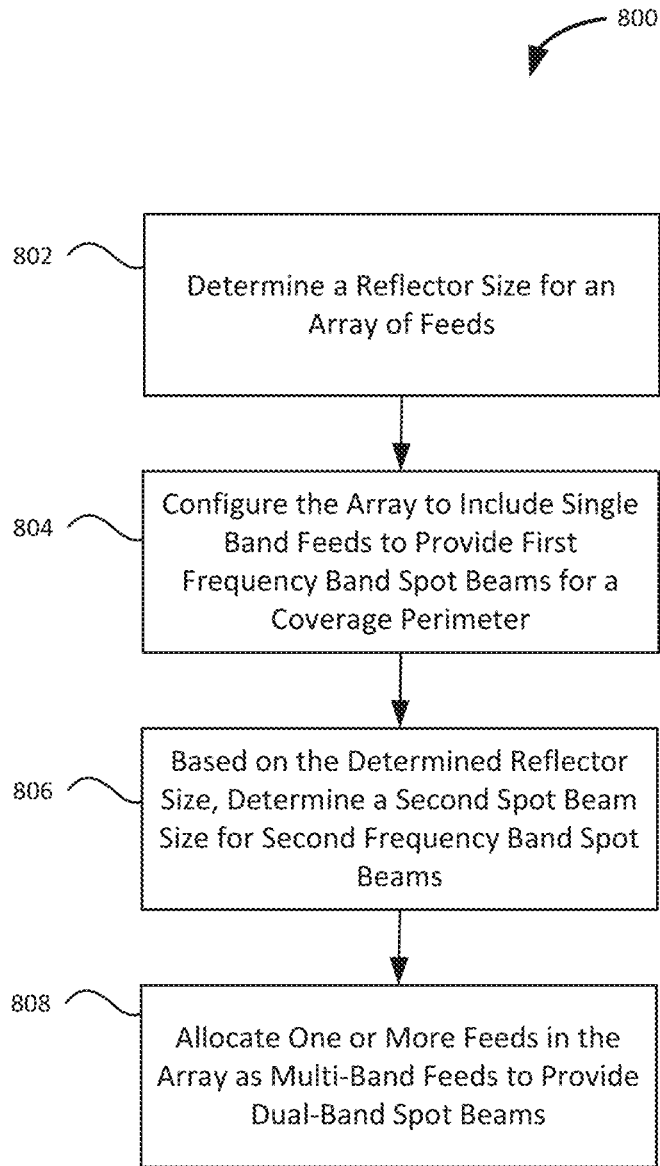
800

802

Determine a Reflector Size for an Array of Feeds

804

Configure the Array to Include Single Band Feeds to Provide First Frequency Band Spot Beams for a Coverage Perimeter

806

Based on the Determined Reflector Size, Determine a Second Spot Beam Size for Second Frequency Band Spot Beams

808

Allocate One or More Feeds in the Array as Multi-Band Feeds to Provide Dual-Band Spot Beams